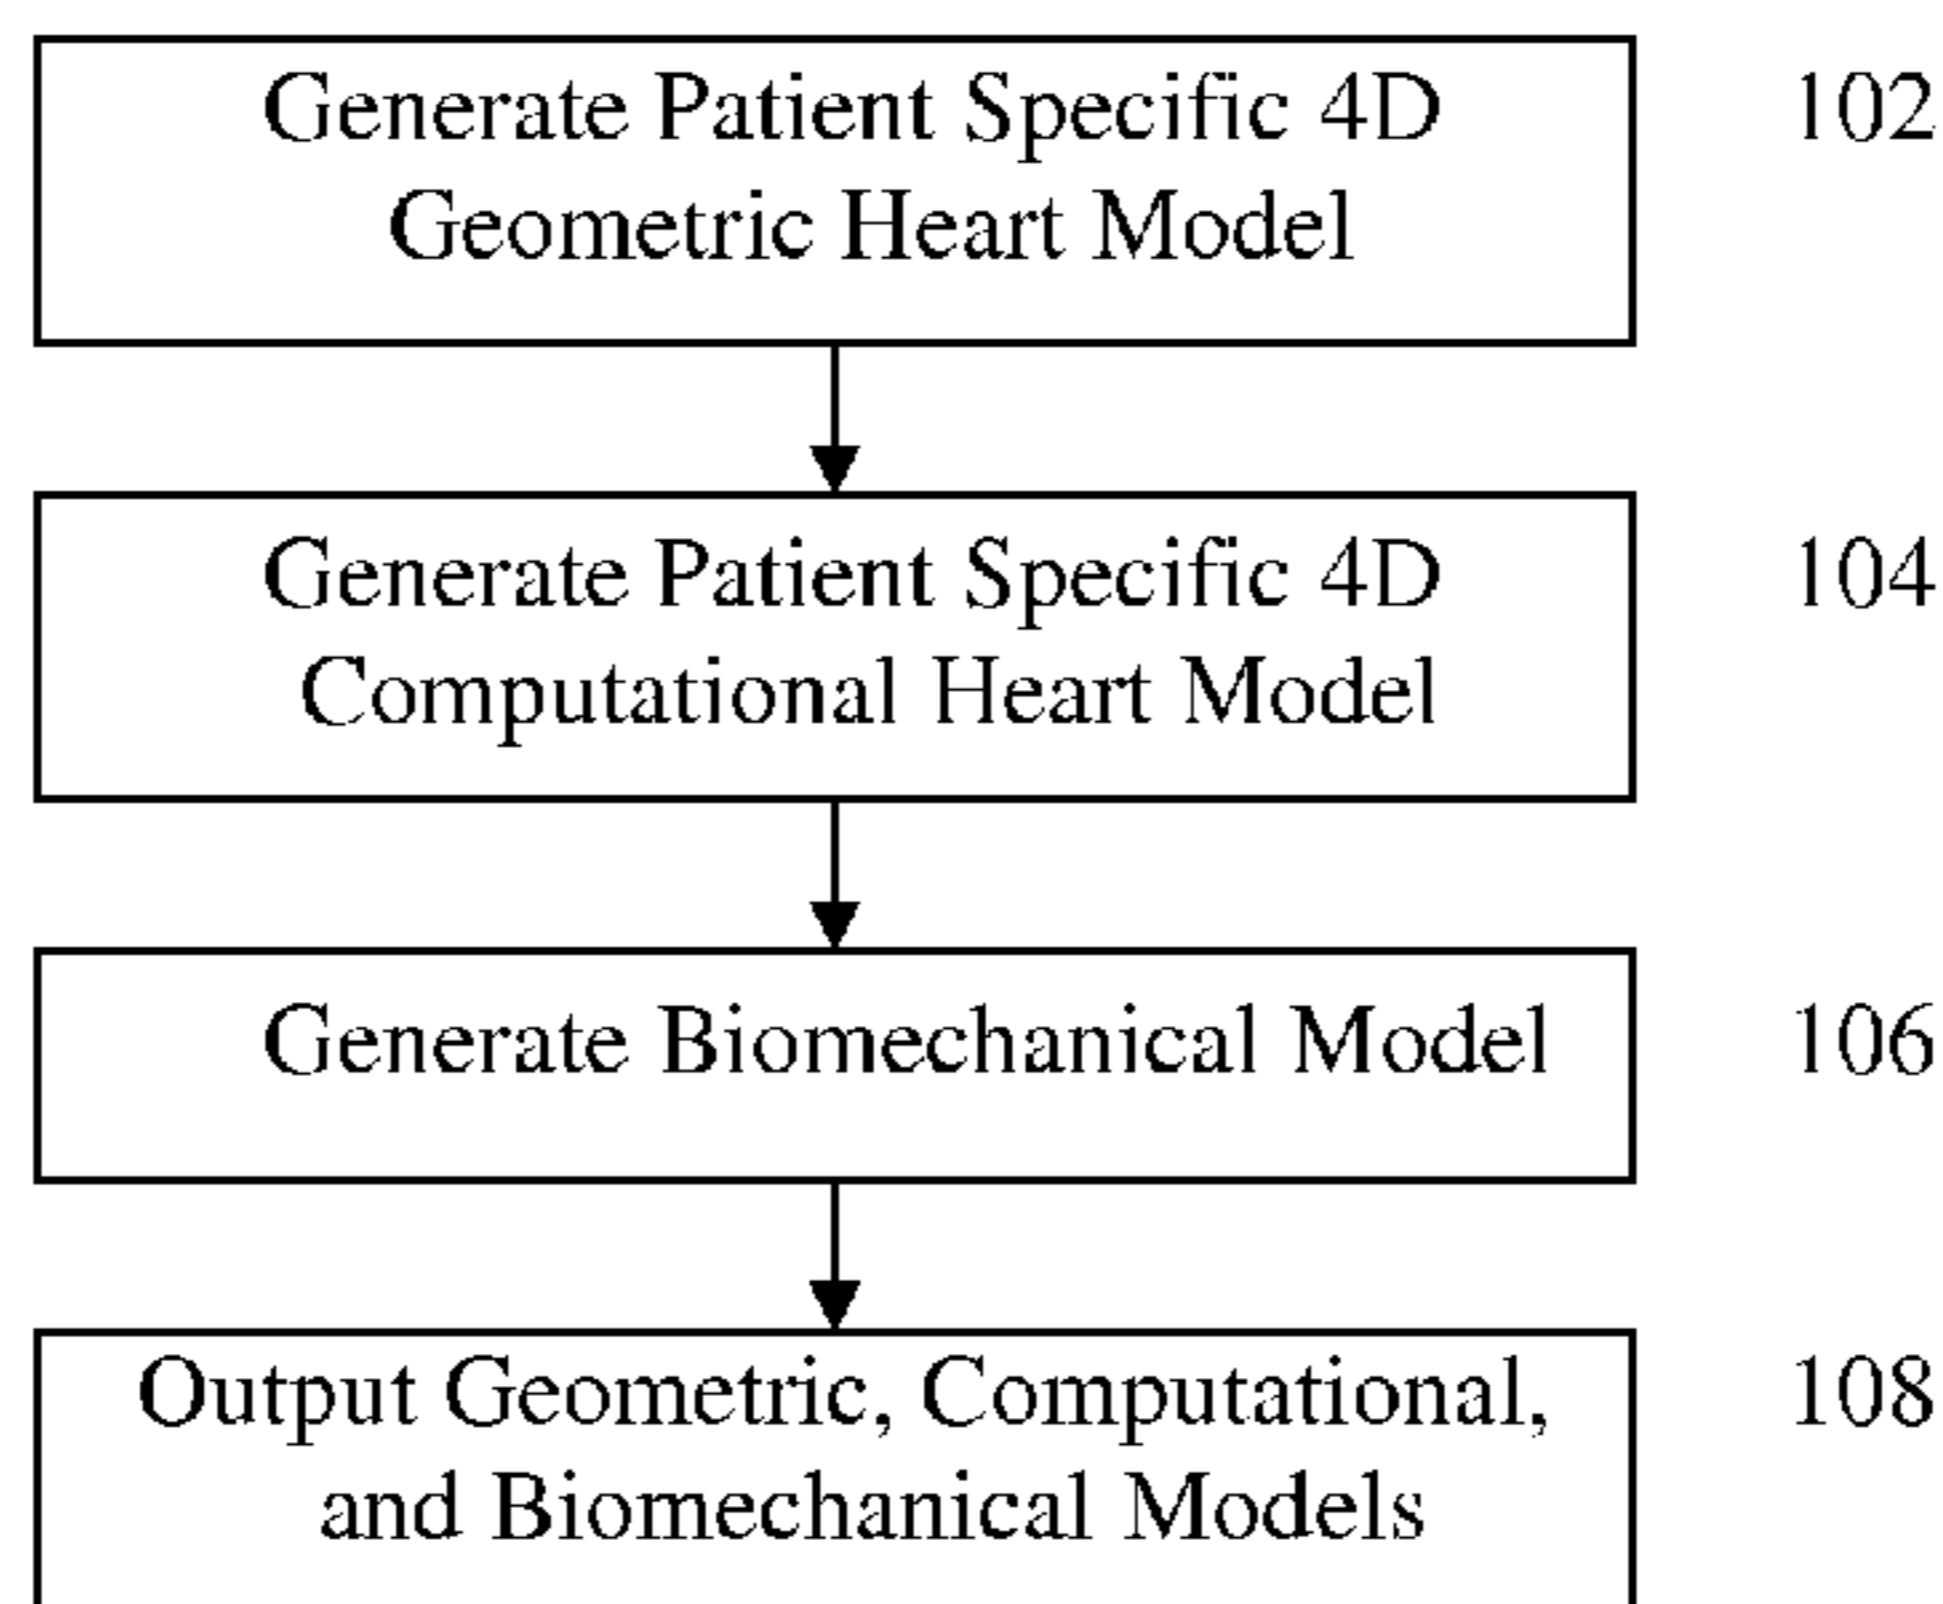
Generate Patient Specific 4D Geometric Heart Model

102

Generate Patient Specific 4D Computational Heart Model

104

Generate Biomechanical Model

106

Output Geometric, Computational, and Biomechanical Models

108